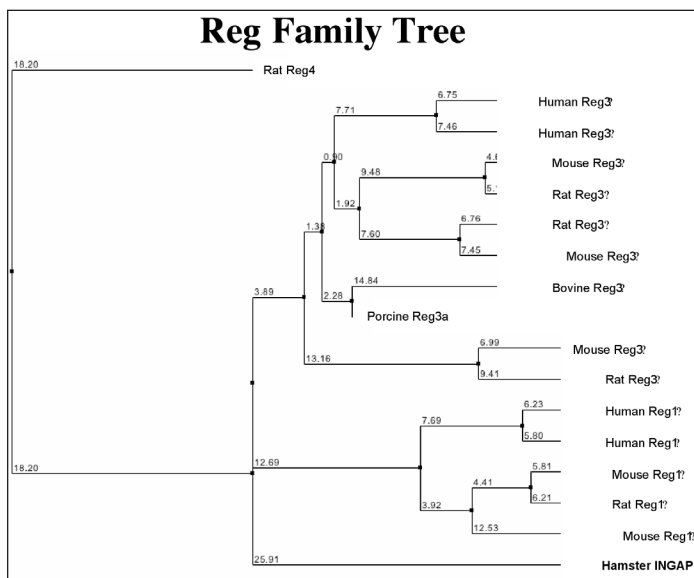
Reg Family Tree

18.20
Rat Reg4
7.71
6.75
Human Reg3?
7.46
Human Reg3?
0.90
9.48
4.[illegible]
Mouse Reg3?
1.92
5.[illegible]
Rat Reg3?
6.76
Rat Reg3?
7.60
7.45
Mouse Reg3?
1.38
14.84
Bovine Reg3?
2.28
Porcine Reg3a
3.89
6.99
Mouse Reg3?
13.16
9.41
Rat Reg3?
7.69
6.23
Human Reg1?
5.80
Human Reg1?
18.20
12.69
4.41
5.81
Mouse Reg1?
6.21
Rat Reg1?
3.92
12.53
Mouse Reg1?
25.91
Hamster INGAP